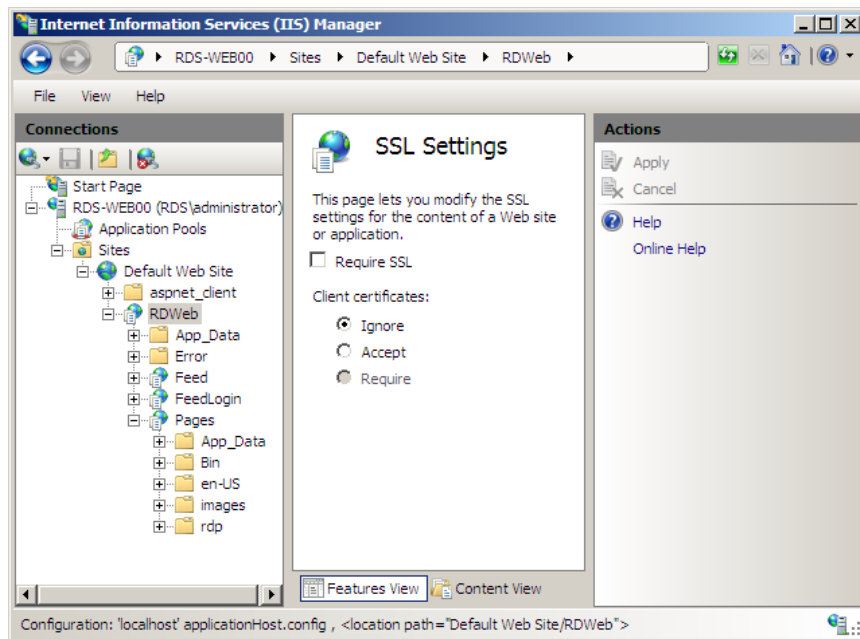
Internet Information Services (IIS) Manager

RDS-WEB00 ▸ Sites ▸ Default Web Site ▸ RDWeb ▸

File View Help

Connections

Start Page
RDS-WEB00 (RDS\administrator)
Application Pools
Sites
Default Web Site
aspnet_client
RDWeb
App_Data
Error
Feed
FeedLogin
Pages
App_Data
Bin
en-US
images
rdp

SSL Settings

This page lets you modify the SSL settings for the content of a Web site or application.

Require SSL

Client certificates:

Ignore
Accept
Require

Features View | Content View

Actions

Apply
Cancel
Help
Online Help

Configuration: 'localhost' applicationHost.config , <location path="Default Web Site/RDWeb">